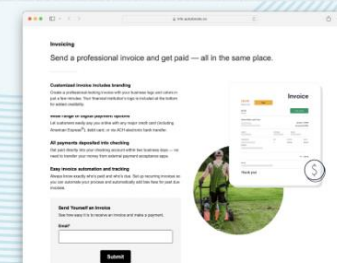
Invoicing

Send a professional invoice and get paid — all in the same place.

Customized invoice includes branding

Create a professional-looking invoice with your business logo and colors in just a few minutes. Your financial institution's logo is included at the bottom for added credibility.

Wide range of digital payment options

Let customers easily pay you online with any major credit card (including American Express®), debit card, or by ACH electronic bank transfer.

All payments deposited into checking

Get paid directly into your checking account within five business days — no need to transfer your money from external payment acceptance apps.

Easy invoice automation and tracking

Always know exactly who's paid and who's due. Set up recurring invoices so you can automate your process and automatically tell fees for past due invoices.

Send Yourself an Invoice

See how easy it is to receive an invoice and make a payment.

Email*

Submit

Invoice

Thank you